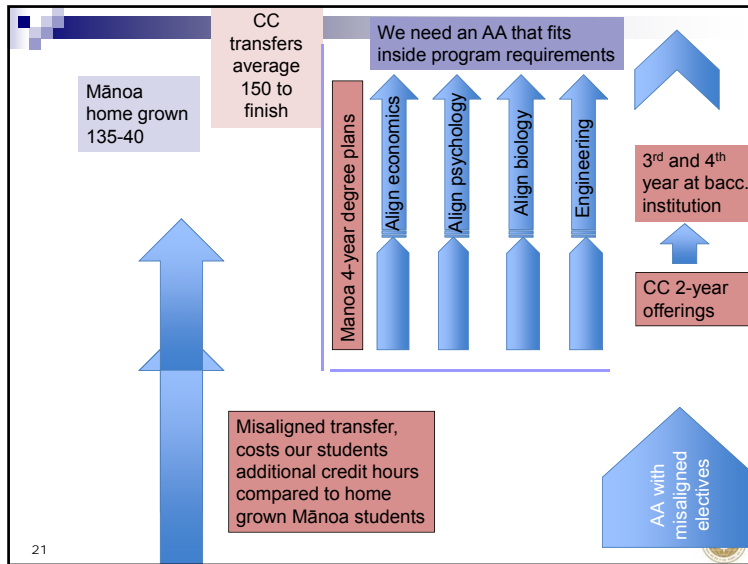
CC transfers average 150 to finish

Mānoa home grown 135-40

We need an AA that fits inside program requirements

Manoa 4-year degree plans

Align economics

Align psychology

Align biology

Engineering

3$^{rd}$ and 4$^{th}$ year at bacc. institution

CC 2-year offerings

Misaligned transfer, costs our students additional credit hours compared to home grown Mānoa students

AA with misaligned electives

21